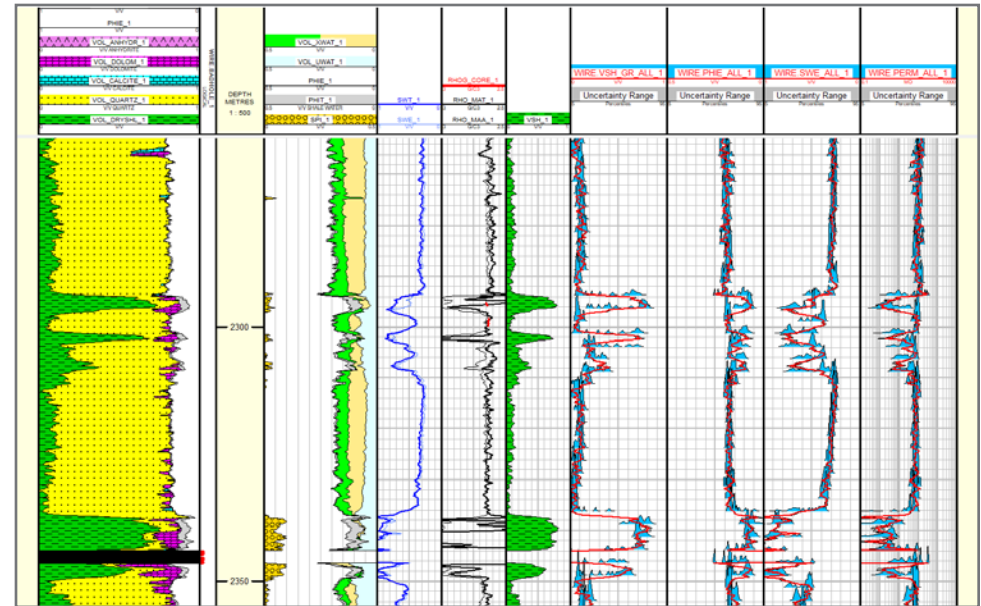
PHIE_1
VOL_ANHYDR_1
VOL_DOLOM_1
VOL_CALCITE_1
VOL_QUARTZ_1
VOL_DRYSHL_1
WIRE BADHOLE_1
DEPTH METRES 1 : 500
VOL_XWAT_1
VOL_UWAT_1
PHIE_1
PHIT_1
SPI_1
SWT_1
SWE_1
RHOG_CORE_1
RHO_MAT_1
RHO_MAA_1
VSH_1
WIRE VSH_GR_ALL_1
Uncertainty Range
WIRE PHIE_ALL_1
Uncertainty Range
WIRE SWE_ALL_1
Uncertainty Range
WIRE PERM_ALL_1
Uncertainty Range
2300
2350